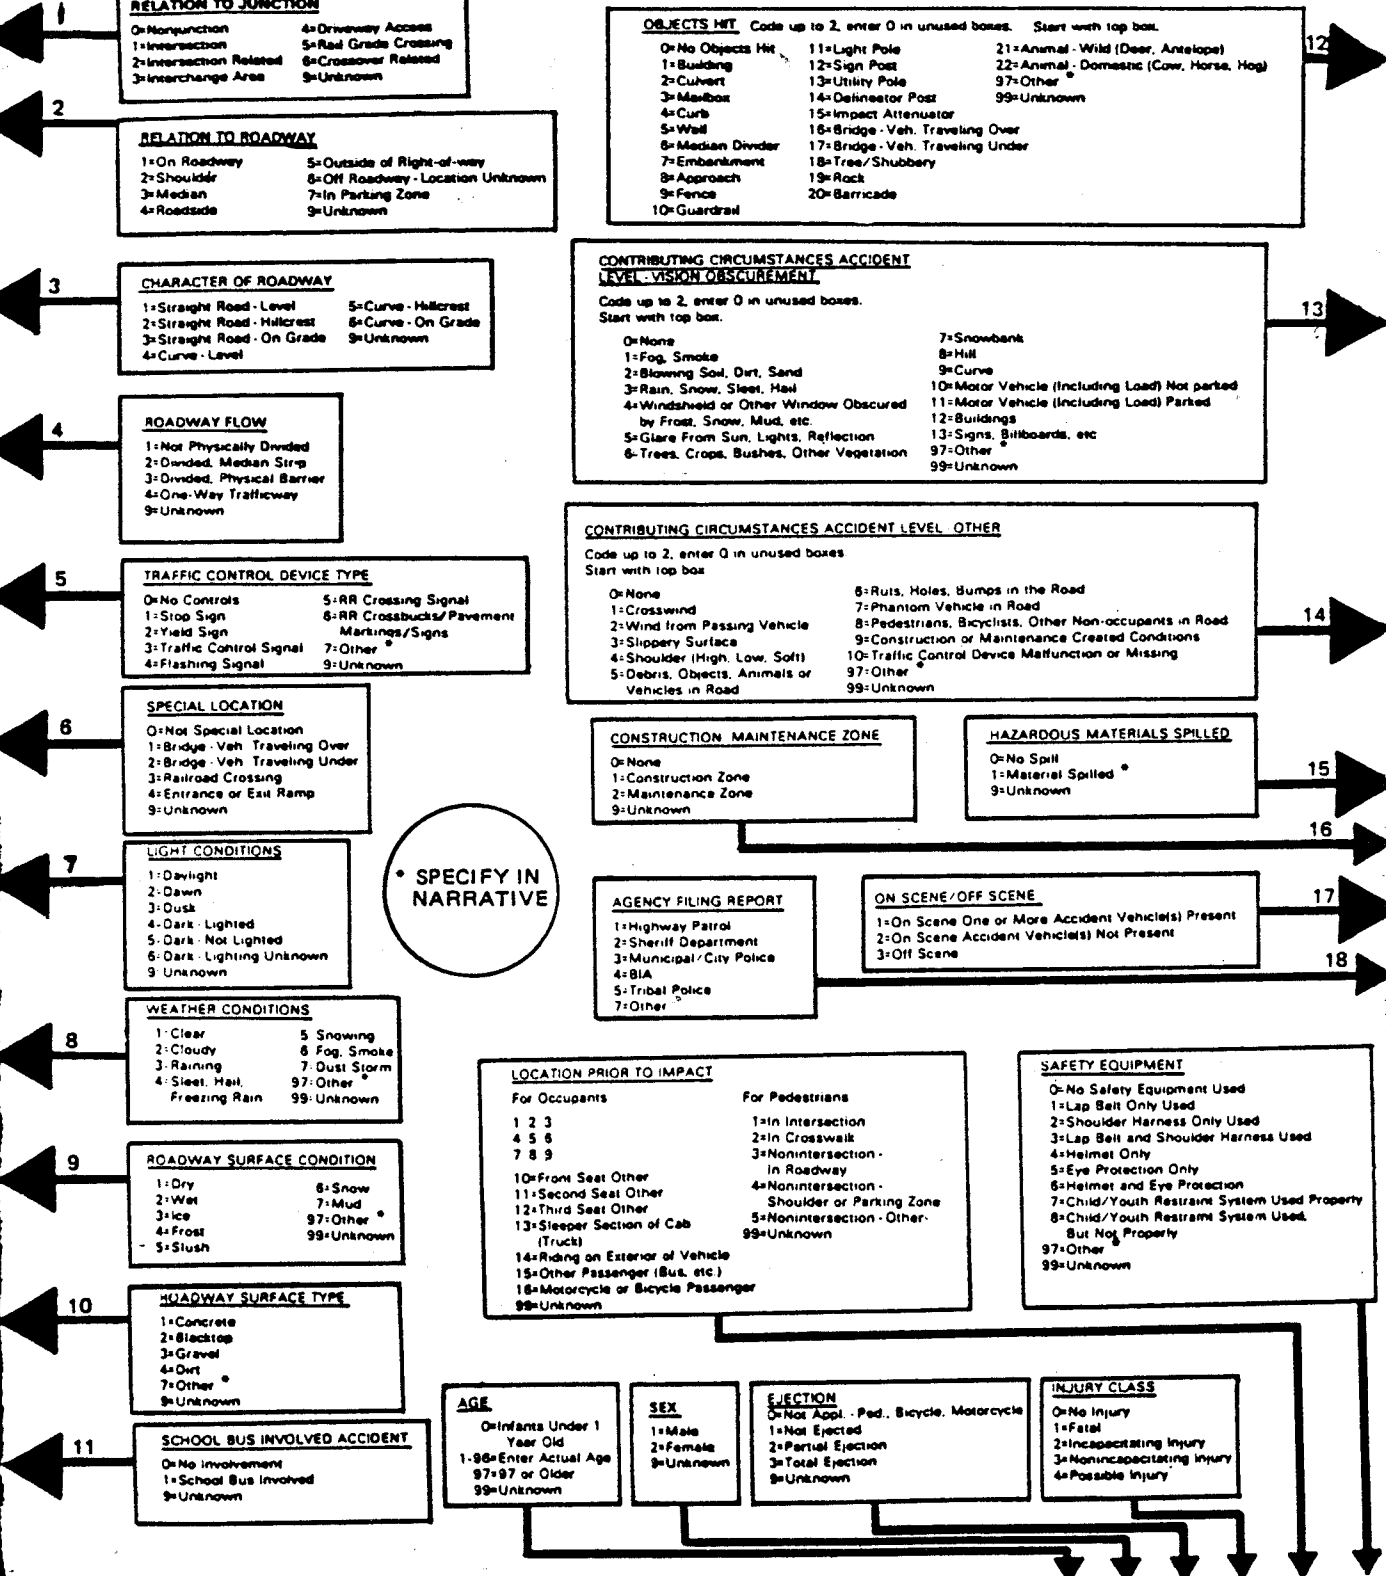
1

RELATION TO JUNCTION

0=Nonjunction
1=Intersection
2=Intersection Related
3=Interchange Area
4=Driveway Access
5=Rail Grade Crossing
6=Crossover Related
9=Unknown

2

RELATION TO ROADWAY

1=On Roadway
2=Shoulder
3=Median
4=Roadside
5=Outside of Right-of-way
6=Off Roadway - Location Unknown
7=In Parking Zone
9=Unknown

3

CHARACTER OF ROADWAY

1=Straight Road - Level
2=Straight Road - Hillcrest
3=Straight Road - On Grade
4=Curve - Level
5=Curve - Hillcrest
6=Curve - On Grade
9=Unknown

4

ROADWAY FLOW

1=Not Physically Divided
2=Divided, Median Strip
3=Divided, Physical Barrier
4=One-Way Trafficway
9=Unknown

5

TRAFFIC CONTROL DEVICE TYPE

0=No Controls
1=Stop Sign
2=Yield Sign
3=Traffic Control Signal
4=Flashing Signal
5=RR Crossing Signal
6=RR Crossbucks/Pavement Markings/Signs
7=Other *
9=Unknown

6

SPECIAL LOCATION

0=Not Special Location
1=Bridge - Veh. Traveling Over
2=Bridge - Veh. Traveling Under
3=Railroad Crossing
4=Entrance or Exit Ramp
9=Unknown

7

LIGHT CONDITIONS

1=Daylight
2=Dawn
3=Dusk
4=Dark - Lighted
5=Dark - Not Lighted
6=Dark - Lighting Unknown
9=Unknown

8

WEATHER CONDITIONS

1=Clear
2=Cloudy
3=Raining
4=Sleet, Hail, Freezing Rain
5=Snowing
6=Fog, Smoke
7=Dust Storm
97=Other *
99=Unknown

9

ROADWAY SURFACE CONDITION

1=Dry
2=Wet
3=Ice
4=Frost
5=Slush
6=Snow
7=Mud
97=Other *
99=Unknown

10

ROADWAY SURFACE TYPE

1=Concrete
2=Blacktop
3=Gravel
4=Dirt
7=Other *
9=Unknown

11

SCHOOL BUS INVOLVED ACCIDENT

0=No Involvement
1=School Bus Involved
9=Unknown

* SPECIFY IN NARRATIVE

OBJECTS HIT Code up to 2, enter 0 in unused boxes. Start with top box.

0=No Objects Hit
1=Building
2=Culvert
3=Mailbox
4=Curb
5=Wall
6=Median Divider
7=Embankment
8=Approach
9=Fence
10=Guardrail
11=Light Pole
12=Sign Post
13=Utility Pole
14=Delineator Post
15=Impact Attenuator
16=Bridge - Veh. Traveling Over
17=Bridge - Veh. Traveling Under
18=Tree/Shubbery
19=Rock
20=Barricade
21=Animal - Wild (Deer, Antelope)
22=Animal - Domestic (Cow, Horse, Hog)
97=Other *
99=Unknown

12

CONTRIBUTING CIRCUMSTANCES ACCIDENT LEVEL - VISION OBSCUREMENT

Code up to 2, enter 0 in unused boxes. Start with top box.

0=None
1=Fog, Smoke
2=Blowing Soil, Dirt, Sand
3=Rain, Snow, Sleet, Hail
4=Windshield or Other Window Obscured by Frost, Snow, Mud, etc.
5=Glare From Sun, Lights, Reflection
6=Trees, Crops, Bushes, Other Vegetation
7=Snowbank
8=Hill
9=Curve
10=Motor Vehicle (Including Load) Not parked
11=Motor Vehicle (Including Load) Parked
12=Buildings
13=Signs, Billboards, etc
97=Other *
99=Unknown

13

CONTRIBUTING CIRCUMSTANCES ACCIDENT LEVEL - OTHER

Code up to 2, enter 0 in unused boxes. Start with top box.

0=None
1=Crosswind
2=Wind from Passing Vehicle
3=Slippery Surface
4=Shoulder (High, Low, Soft)
5=Debris, Objects, Animals or Vehicles in Road
6=Ruts, Holes, Bumps in the Road
7=Phantom Vehicle in Road
8=Pedestrians, Bicyclists, Other Non-occupants in Road
9=Construction or Maintenance Created Conditions
10=Traffic Control Device Malfunction or Missing
97=Other *
99=Unknown

14

CONSTRUCTION MAINTENANCE ZONE

0=None
1=Construction Zone
2=Maintenance Zone
9=Unknown

HAZARDOUS MATERIALS SPILLED

0=No Spill
1=Material Spilled *
9=Unknown

15

16

AGENCY FILING REPORT

1=Highway Patrol
2=Sheriff Department
3=Municipal/City Police
4=BIA
5=Tribal Police
7=Other *

ON SCENE/OFF SCENE

1=On Scene One or More Accident Vehicle(s) Present
2=On Scene Accident Vehicle(s) Not Present
3=Off Scene

17

18

LOCATION PRIOR TO IMPACT

For Occupants

1 2 3
4 5 6
7 8 9

10=Front Seat Other
11=Second Seat Other
12=Third Seat Other
13=Sleeper Section of Cab (Truck)
14=Riding on Exterior of Vehicle
15=Other Passenger (Bus, etc.)
16=Motorcycle or Bicycle Passenger
99=Unknown

For Pedestrians

1=In Intersection
2=In Crosswalk
3=Nonintersection - In Roadway
4=Nonintersection - Shoulder or Parking Zone
5=Nonintersection - Other
99=Unknown

SAFETY EQUIPMENT

0=No Safety Equipment Used
1=Lap Belt Only Used
2=Shoulder Harness Only Used
3=Lap Belt and Shoulder Harness Used
4=Helmet Only
5=Eye Protection Only
6=Helmet and Eye Protection
7=Child/Youth Restraint System Used Properly
8=Child/Youth Restraint System Used, But Not Properly
97=Other *
99=Unknown

AGE

0=Infants Under 1 Year Old
1-96=Enter Actual Age
97=97 or Older
99=Unknown

SEX

1=Male
2=Female
9=Unknown

EJECTION

0=Not Appl. - Ped., Bicycle, Motorcycle
1=Not Ejected
2=Partial Ejection
3=Total Ejection
9=Unknown

INJURY CLASS

0=No Injury
1=Fatal
2=Incapacitating Injury
3=Nonincapacitating Injury
4=Possible Injury